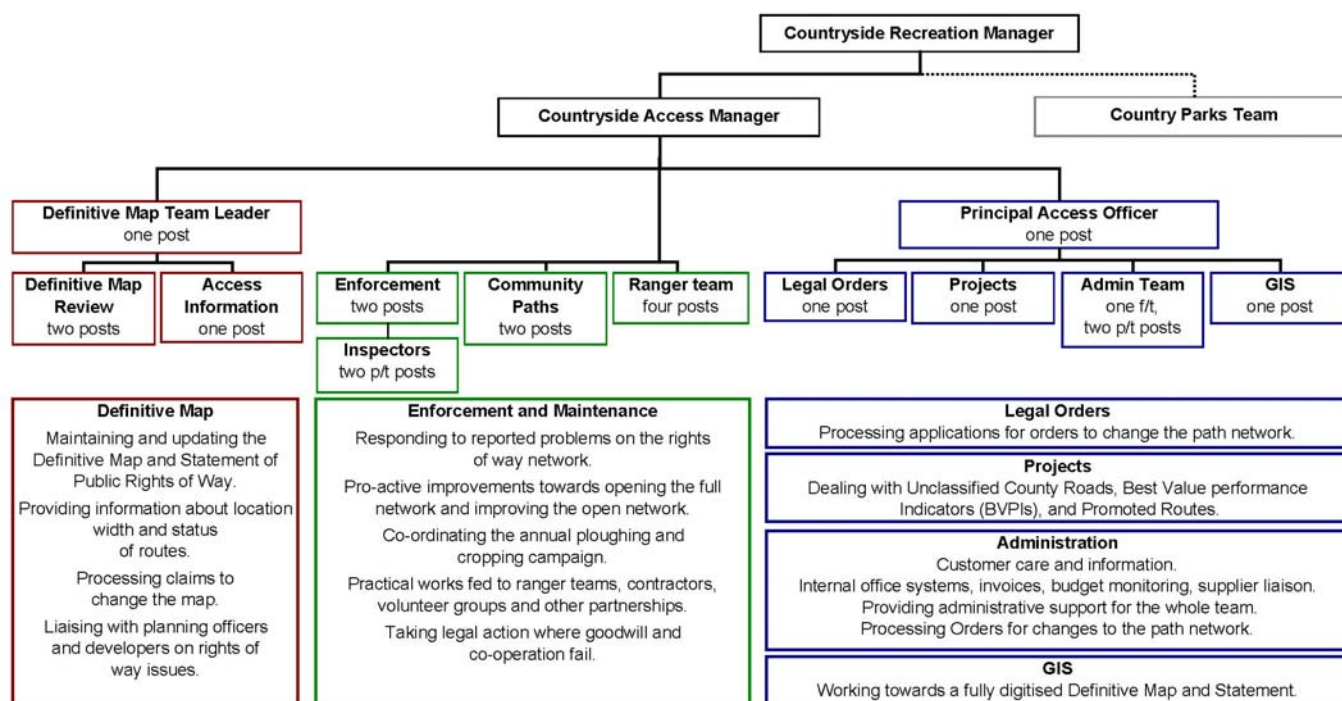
Countryside Recreation Manager

Countryside Access Manager

Country Parks Team

Definitive Map Team Leader
one post

Principal Access Officer
one post

Definitive Map Review
two posts

Access Information
one post

Enforcement
two posts

Inspectors
two p/t posts

Community Paths
two posts

Ranger team
four posts

Legal Orders
one post

Projects
one post

Admin Team
one f/t, two p/t posts

GIS
one post

Definitive Map

Maintaining and updating the Definitive Map and Statement of Public Rights of Way.

Providing information about location width and status of routes.

Processing claims to change the map.

Liaising with planning officers and developers on rights of way issues.

Enforcement and Maintenance

Responding to reported problems on the rights of way network.

Pro-active improvements towards opening the full network and improving the open network.

Co-ordinating the annual ploughing and cropping campaign.

Practical works fed to ranger teams, contractors, volunteer groups and other partnerships.

Taking legal action where goodwill and co-operation fail.

Legal Orders
Processing applications for orders to change the path network.

Projects
Dealing with Unclassified County Roads, Best Value performance Indicators (BVPIs), and Promoted Routes.

Administration
Customer care and information.
Internal office systems, invoices, budget monitoring, supplier liaison.
Providing administrative support for the whole team.
Processing Orders for changes to the path network.

GIS
Working towards a fully digitised Definitive Map and Statement.